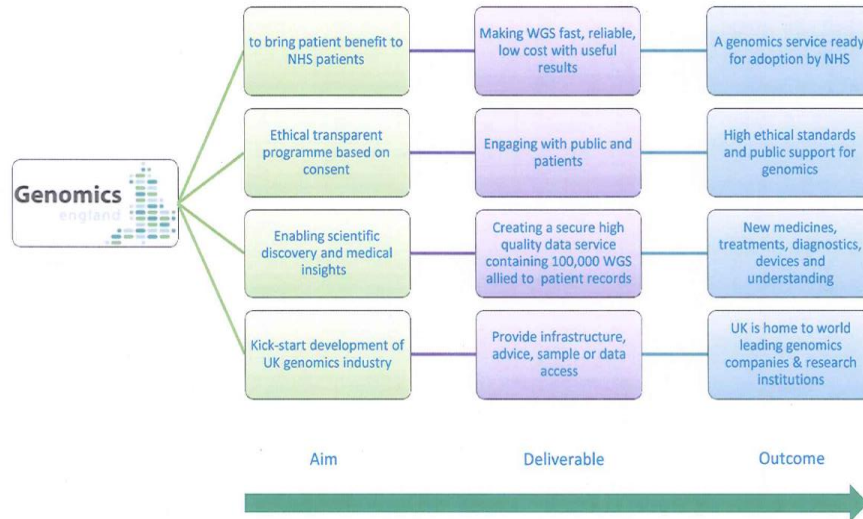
Genomics england

to bring patient benefit to NHS patients

Making WGS fast, reliable, low cost with useful results

A genomics service ready for adoption by NHS

Ethical transparent programme based on consent

Engaging with public and patients

High ethical standards and public support for genomics

Enabling scientific discovery and medical insights

Creating a secure high quality data service containing 100,000 WGS allied to patient records

New medicines, treatments, diagnostics, devices and understanding

Kick-start development of UK genomics industry

Provide infrastructure, advice, sample or data access

UK is home to world leading genomics companies & research institutions

Aim

Deliverable

Outcome